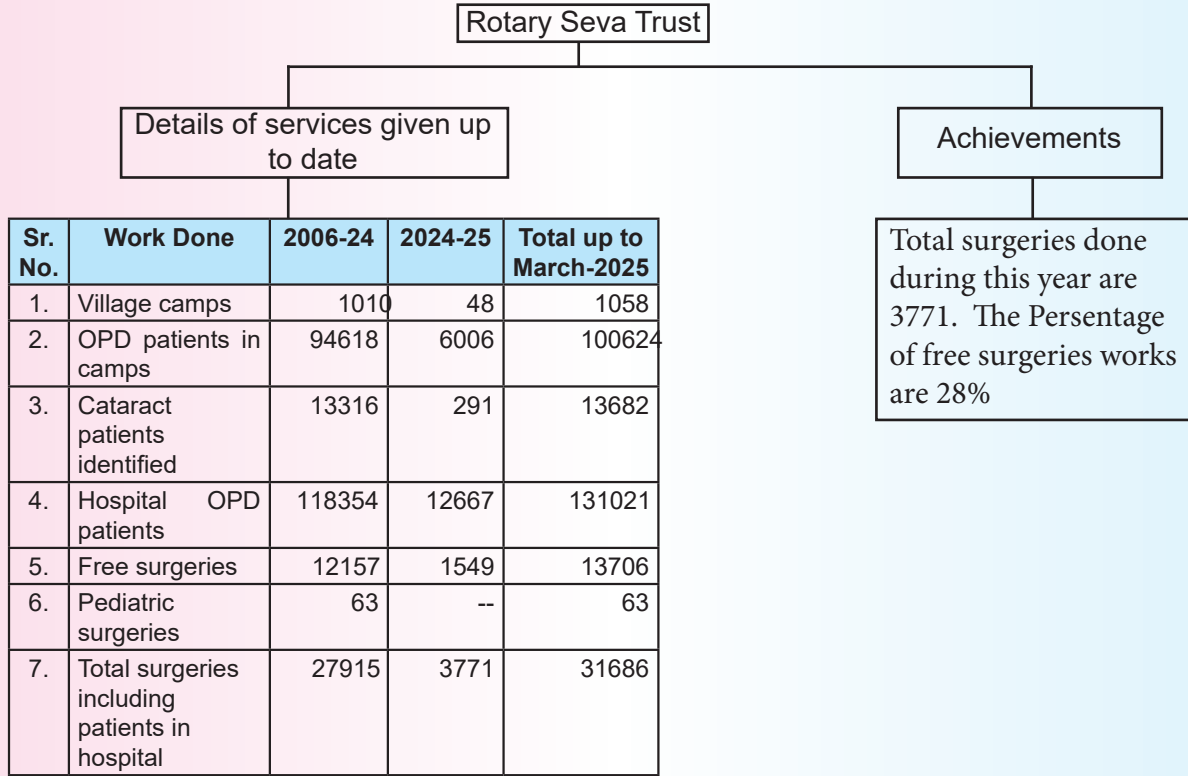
Rotary Seva Trust

Details of services given up to date

| Sr. No. | Work Done | 2006-24 | 2024-25 | Total up to March-2025 |
|---|---|---|---|---|
| 1. | Village camps | 1010 | 48 | 1058 |
| 2. | OPD patients in camps | 94618 | 6006 | 100624 |
| 3. | Cataract patients identified | 13316 | 291 | 13682 |
| 4. | Hospital OPD patients | 118354 | 12667 | 131021 |
| 5. | Free surgeries | 12157 | 1549 | 13706 |
| 6. | Pediatric surgeries | 63 | -- | 63 |
| 7. | Total surgeries including patients in hospital | 27915 | 3771 | 31686 |

Achievements

Total surgeries done during this year are 3771. The Persentage of free surgeries works are 28%